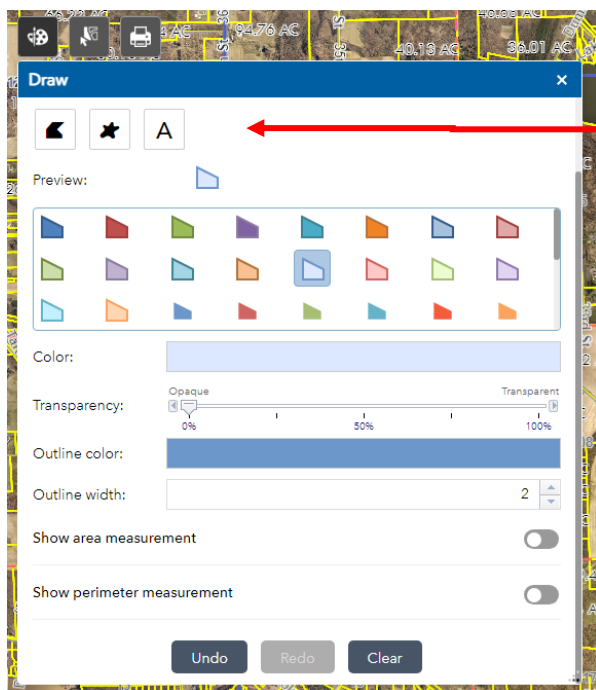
46.22 AC
94.76 AC
40.13 AC
36.01 AC

Draw ×

A

Preview:

Color:

Transparency:
Opaque
Transparent
0%
50%
100%

Outline color:

Outline width:
2

Show area measurement

Show perimeter measurement

Undo
Redo
Clear